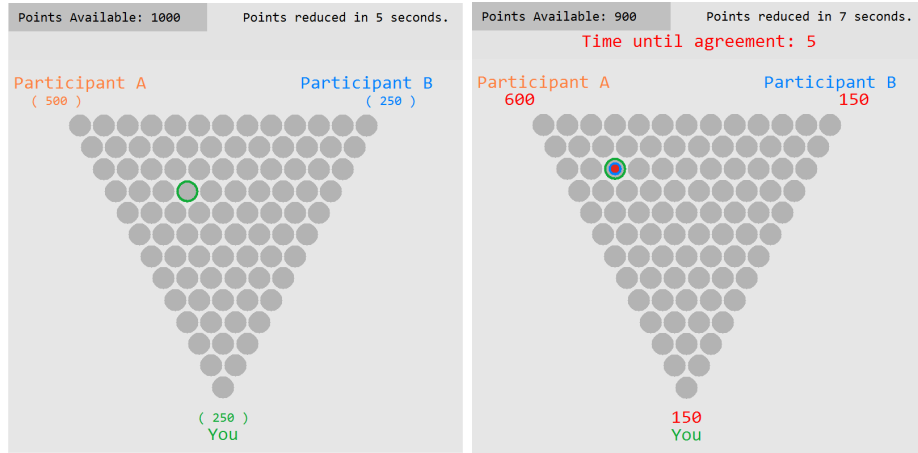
Points Available: 1000

Points reduced in 5 seconds.

Participant A
( 500 )

Participant B
( 250 )

( 250 )
You

Points Available: 900

Points reduced in 7 seconds.

Time until agreement: 5

Participant A
600

Participant B
150

150
You